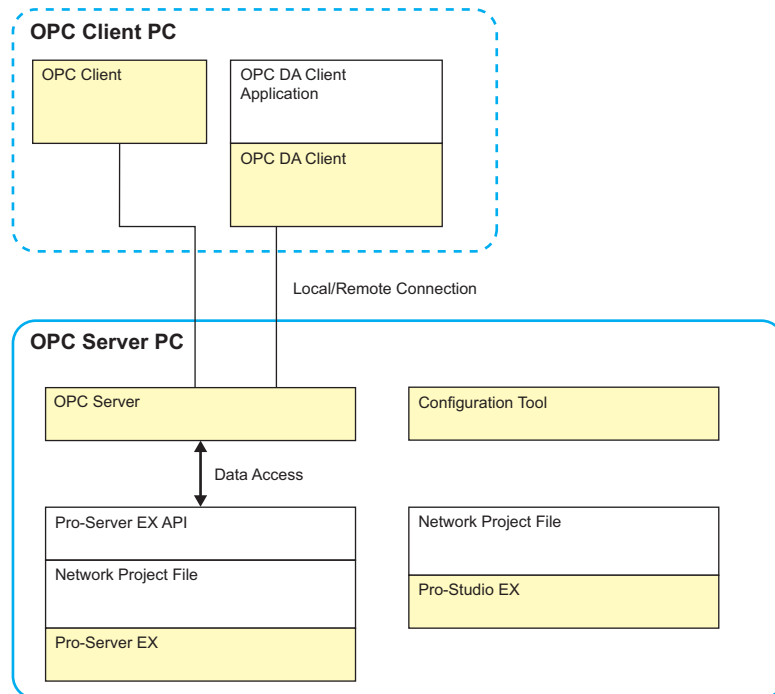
OPC Client PC

OPC Client

OPC DA Client Application

OPC DA Client

Local/Remote Connection

OPC Server PC

OPC Server

Configuration Tool

Data Access

Pro-Server EX API

Network Project File

Pro-Server EX

Network Project File

Pro-Studio EX